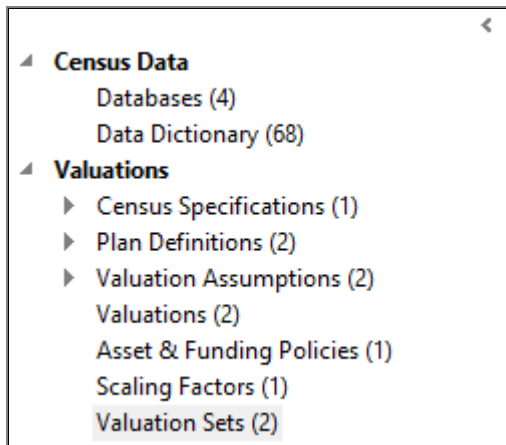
<

Census Data
Databases (4)
Data Dictionary (68)
Valuations
Census Specifications (1)
Plan Definitions (2)
Valuation Assumptions (2)
Valuations (2)
Asset & Funding Policies (1)
Scaling Factors (1)
Valuation Sets (2)